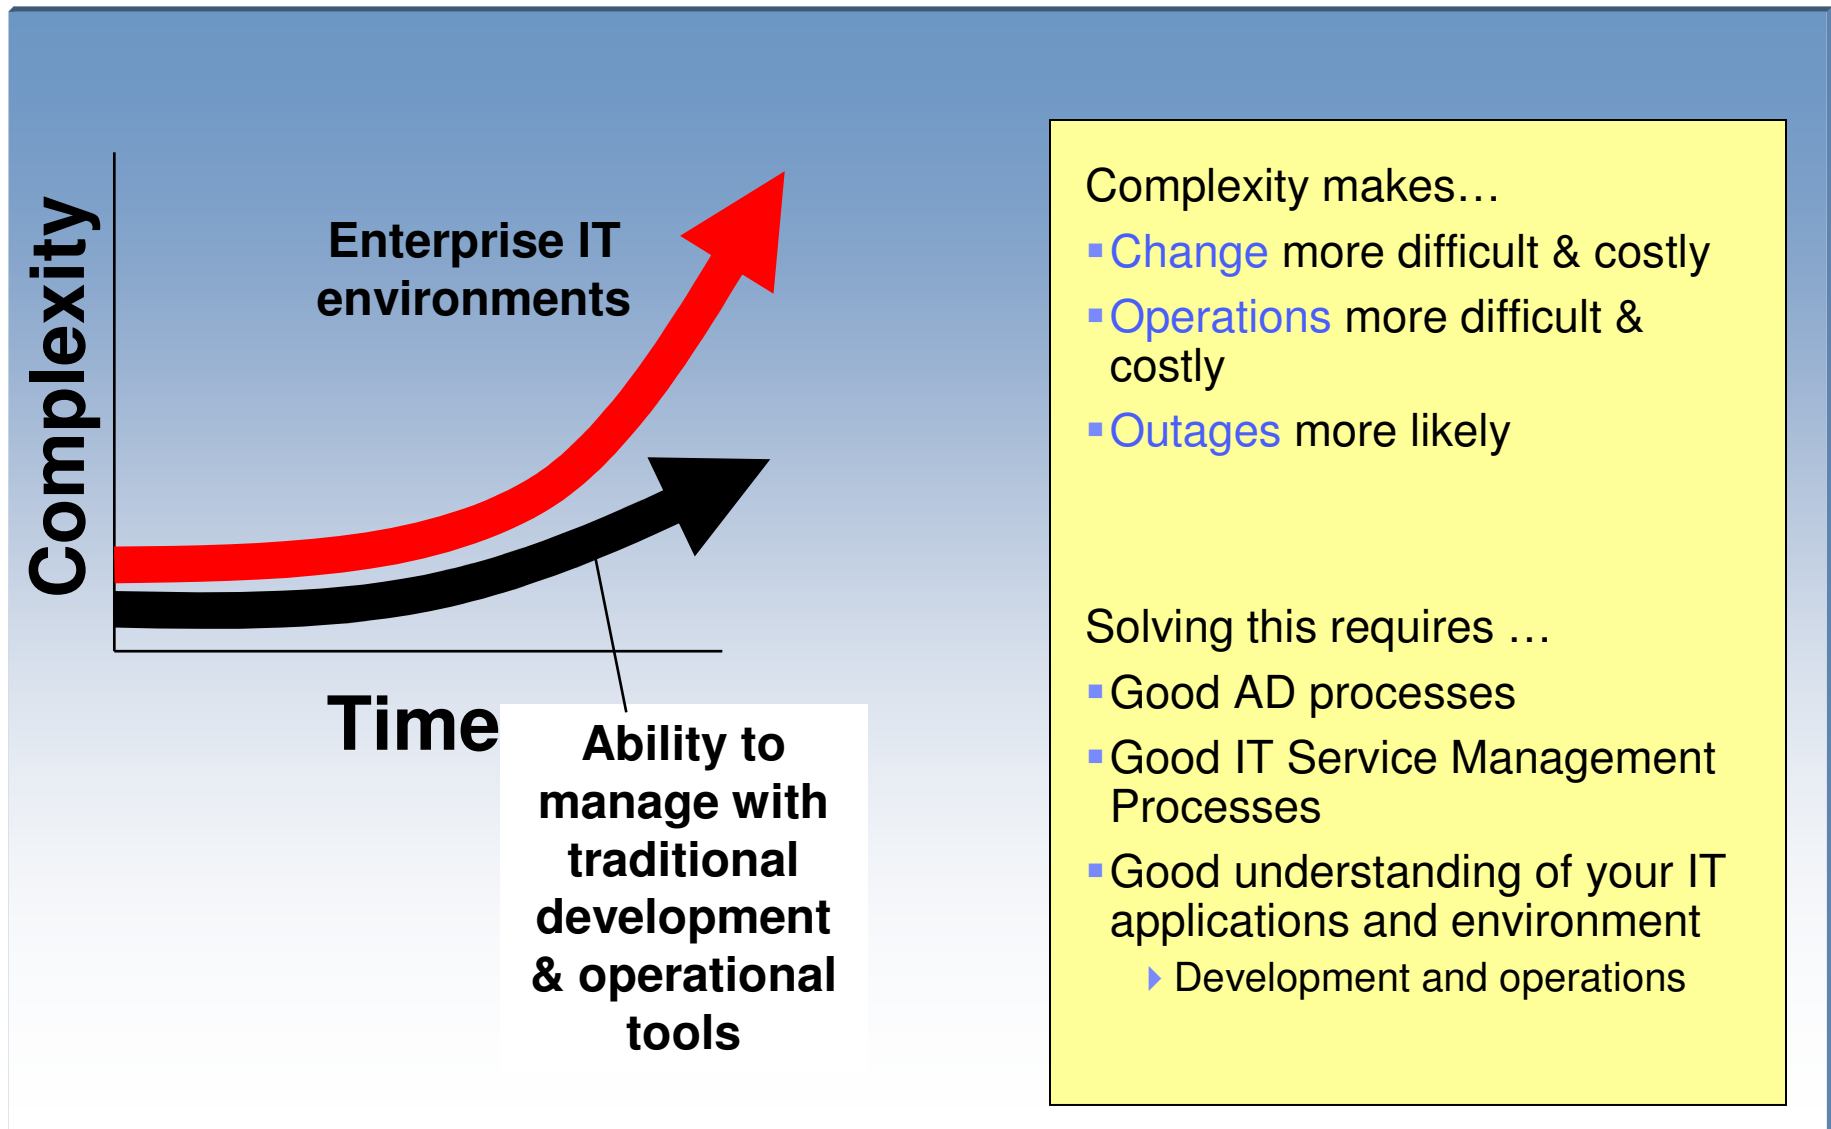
Complexity

Enterprise IT environments

Time

Ability to manage with traditional development & operational tools

Complexity makes…

- Change more difficult & costly
- Operations more difficult & costly
- Outages more likely

Solving this requires …

- Good AD processes
- Good IT Service Management Processes
- Good understanding of your IT applications and environment
  - Development and operations